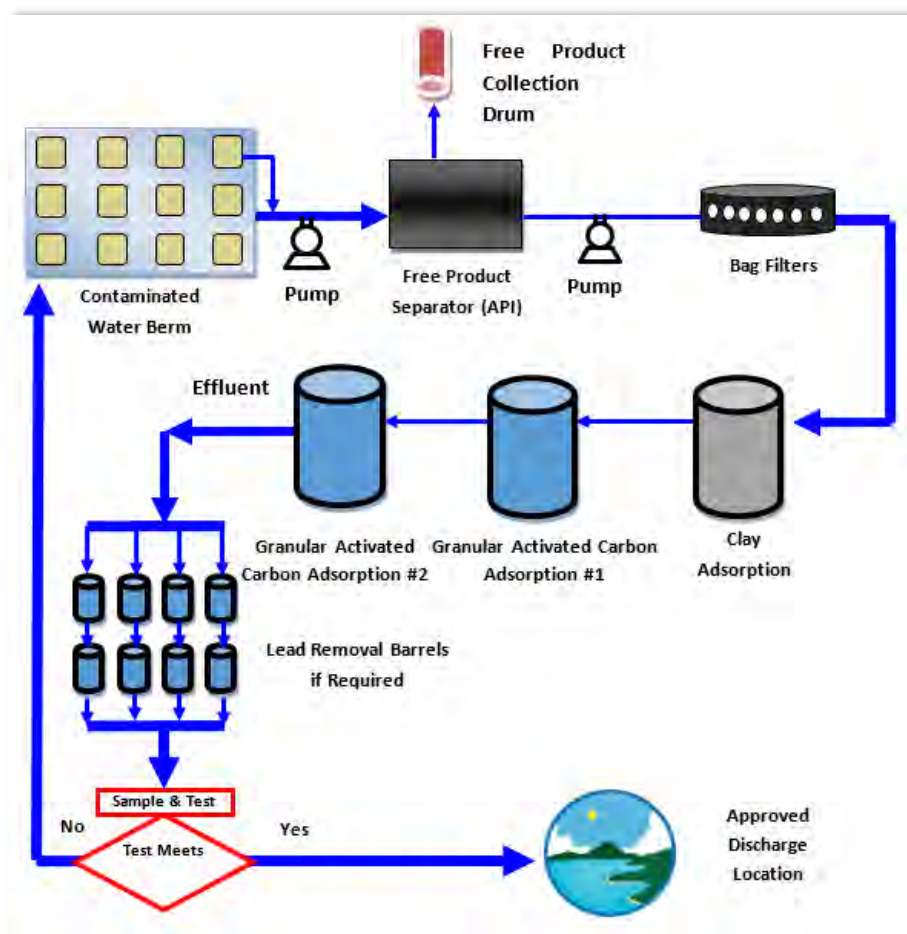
Free Product Collection Drum

Contaminated Water Berm

Pump

Free Product Separator (API)

Pump

Bag Filters

Effluent

Granular Activated Carbon Adsorption #2

Granular Activated Carbon Adsorption #1

Clay Adsorption

Lead Removal Barrels if Required

Sample & Test

No

Test Meets

Yes

Approved Discharge Location